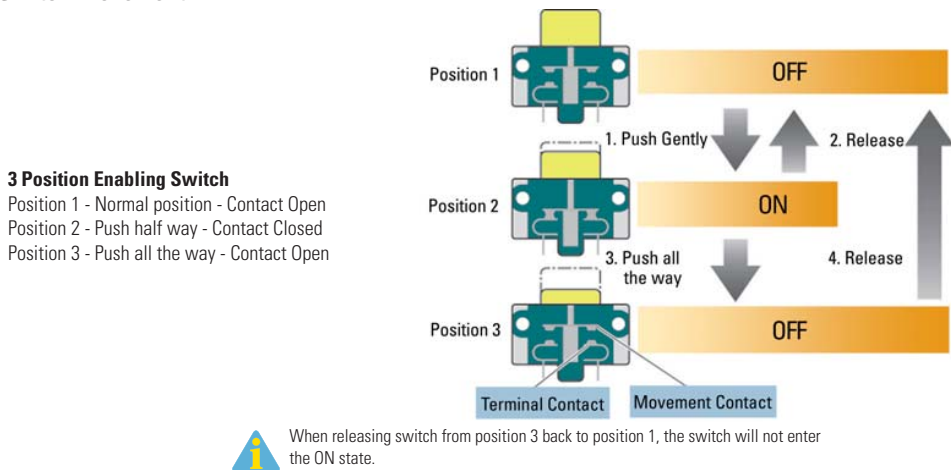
3 Position Enabling Switch
Position 1 - Normal position - Contact Open
Position 2 - Push half way - Contact Closed
Position 3 - Push all the way - Contact Open

Position 1
OFF
1. Push Gently
2. Release
Position 2
ON
3. Push all the way
4. Release
Position 3
OFF
Terminal Contact
Movement Contact

When releasing switch from position 3 back to position 1, the switch will not enter the ON state.